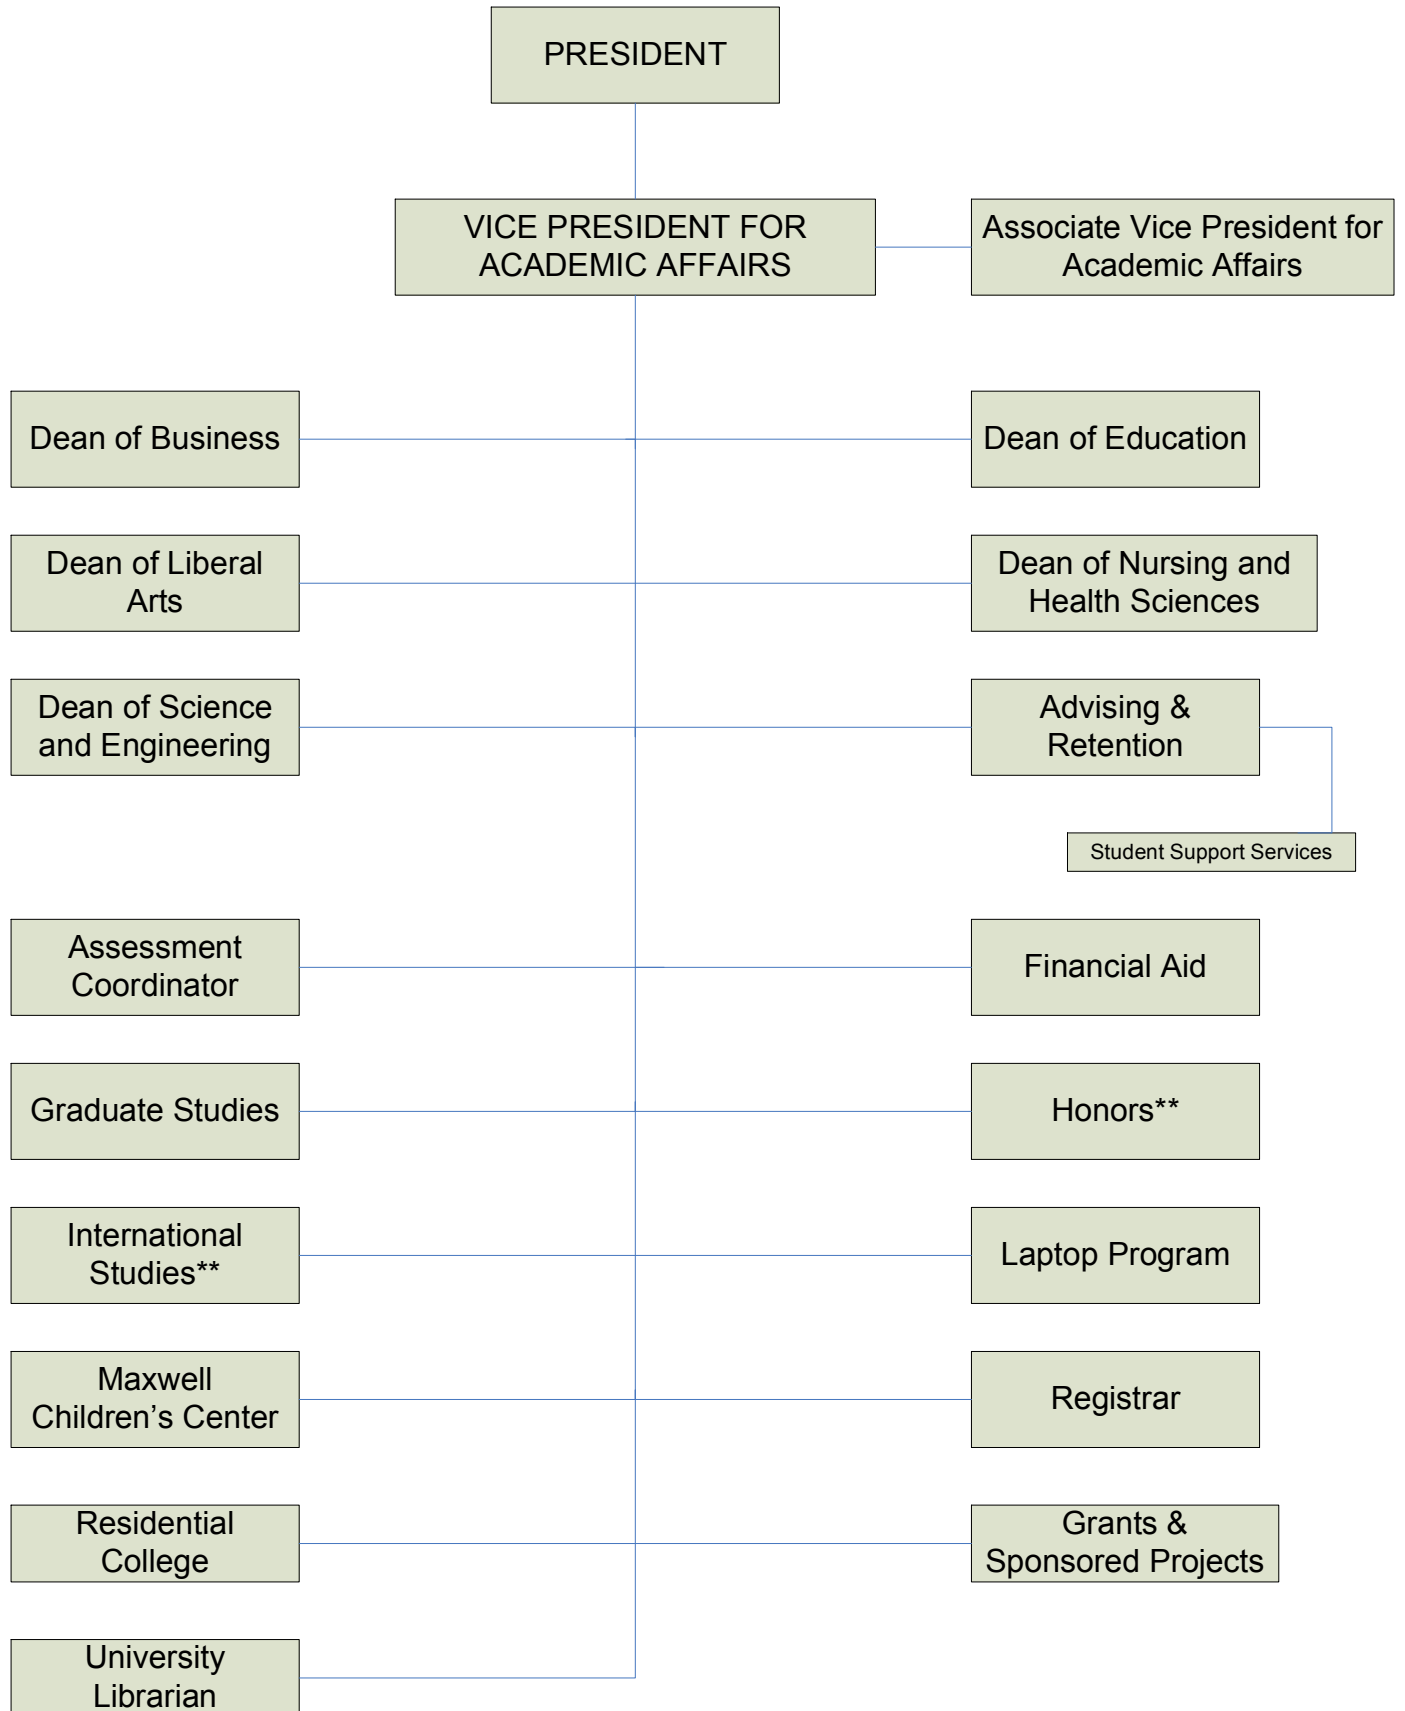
PRESIDENT

VICE PRESIDENT FOR ACADEMIC AFFAIRS

Associate Vice President for Academic Affairs

Dean of Business

Dean of Education

Dean of Liberal Arts

Dean of Nursing and Health Sciences

Dean of Science and Engineering

Advising & Retention

Student Support Services

Assessment Coordinator

Financial Aid

Graduate Studies

Honors**

International Studies**

Laptop Program

Maxwell Children's Center

Registrar

Residential College

Grants & Sponsored Projects

University Librarian